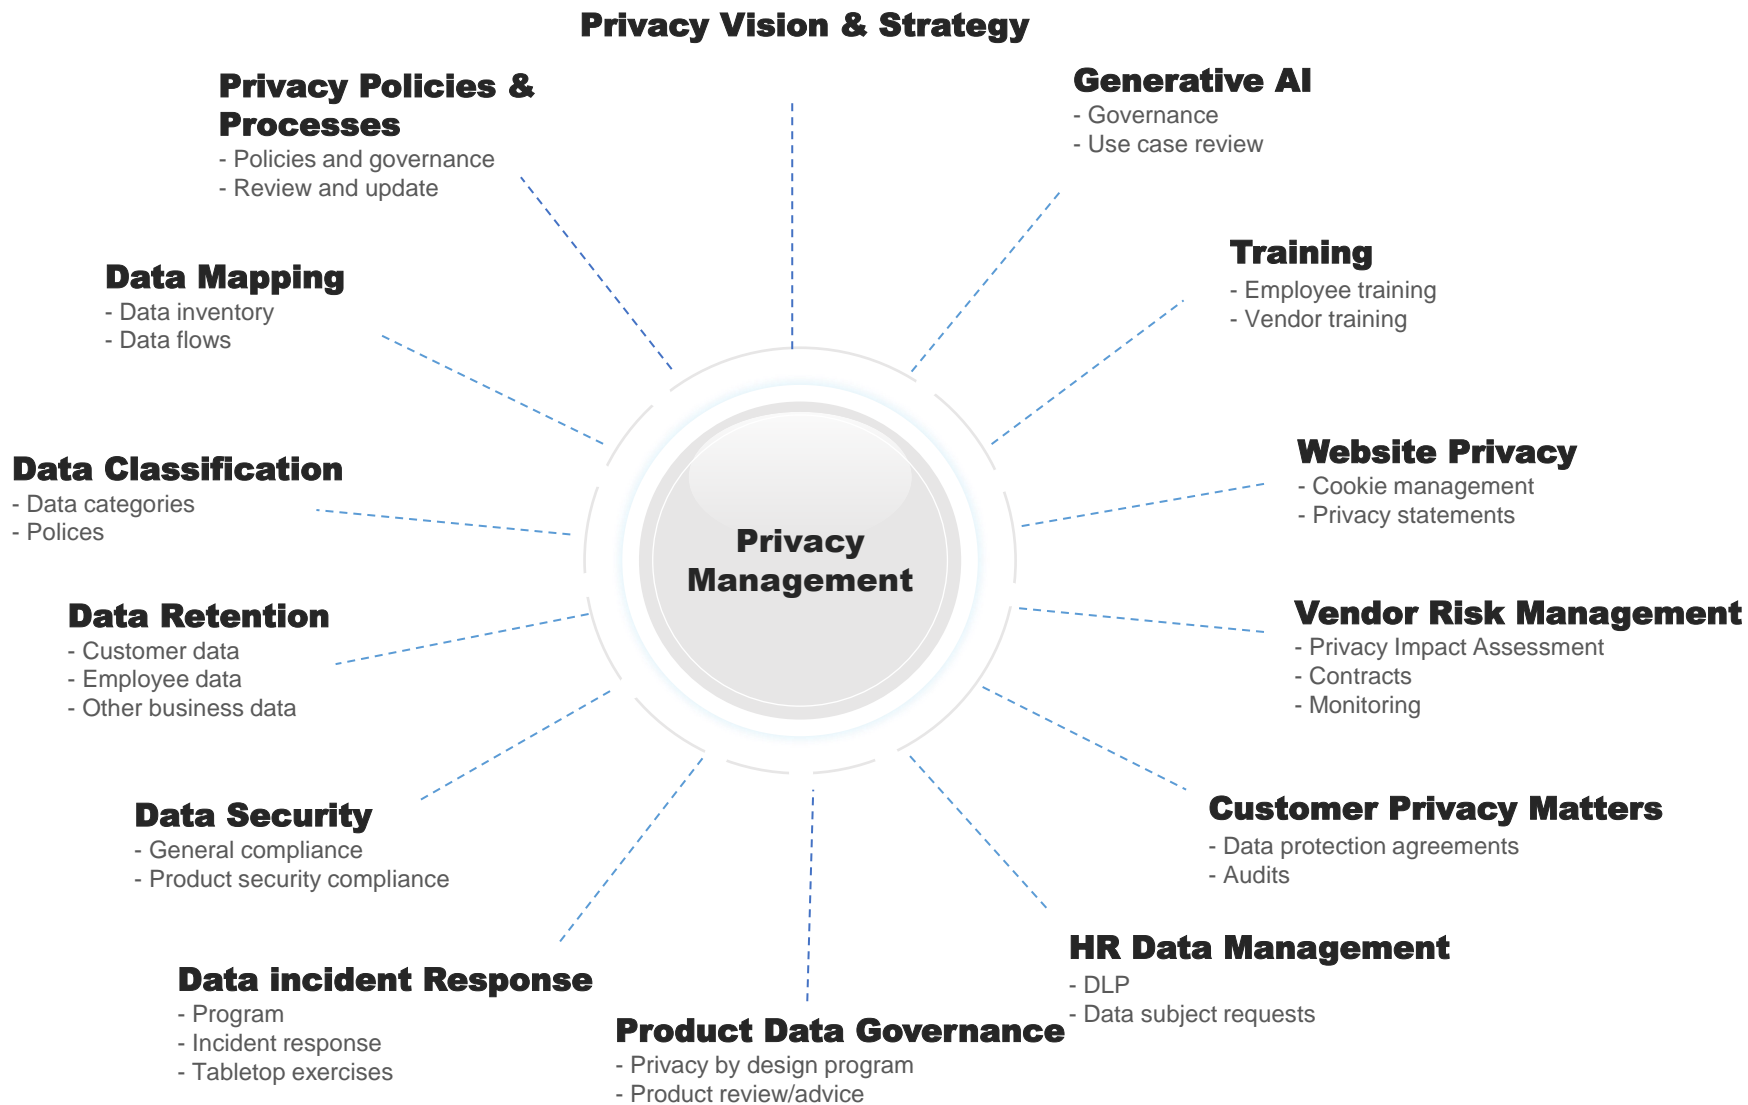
Privacy Vision & Strategy

Privacy Policies & Processes
- Policies and governance
- Review and update

Generative AI
- Governance
- Use case review

Data Mapping
- Data inventory
- Data flows

Training
- Employee training
- Vendor training

Data Classification
- Data categories
- Polices

Website Privacy
- Cookie management
- Privacy statements

Privacy Management

Data Retention
- Customer data
- Employee data
- Other business data

Vendor Risk Management
- Privacy Impact Assessment
- Contracts
- Monitoring

Data Security
- General compliance
- Product security compliance

Customer Privacy Matters
- Data protection agreements
- Audits

Data incident Response
- Program
- Incident response
- Tabletop exercises

HR Data Management
- DLP
- Data subject requests

Product Data Governance
- Privacy by design program
- Product review/advice